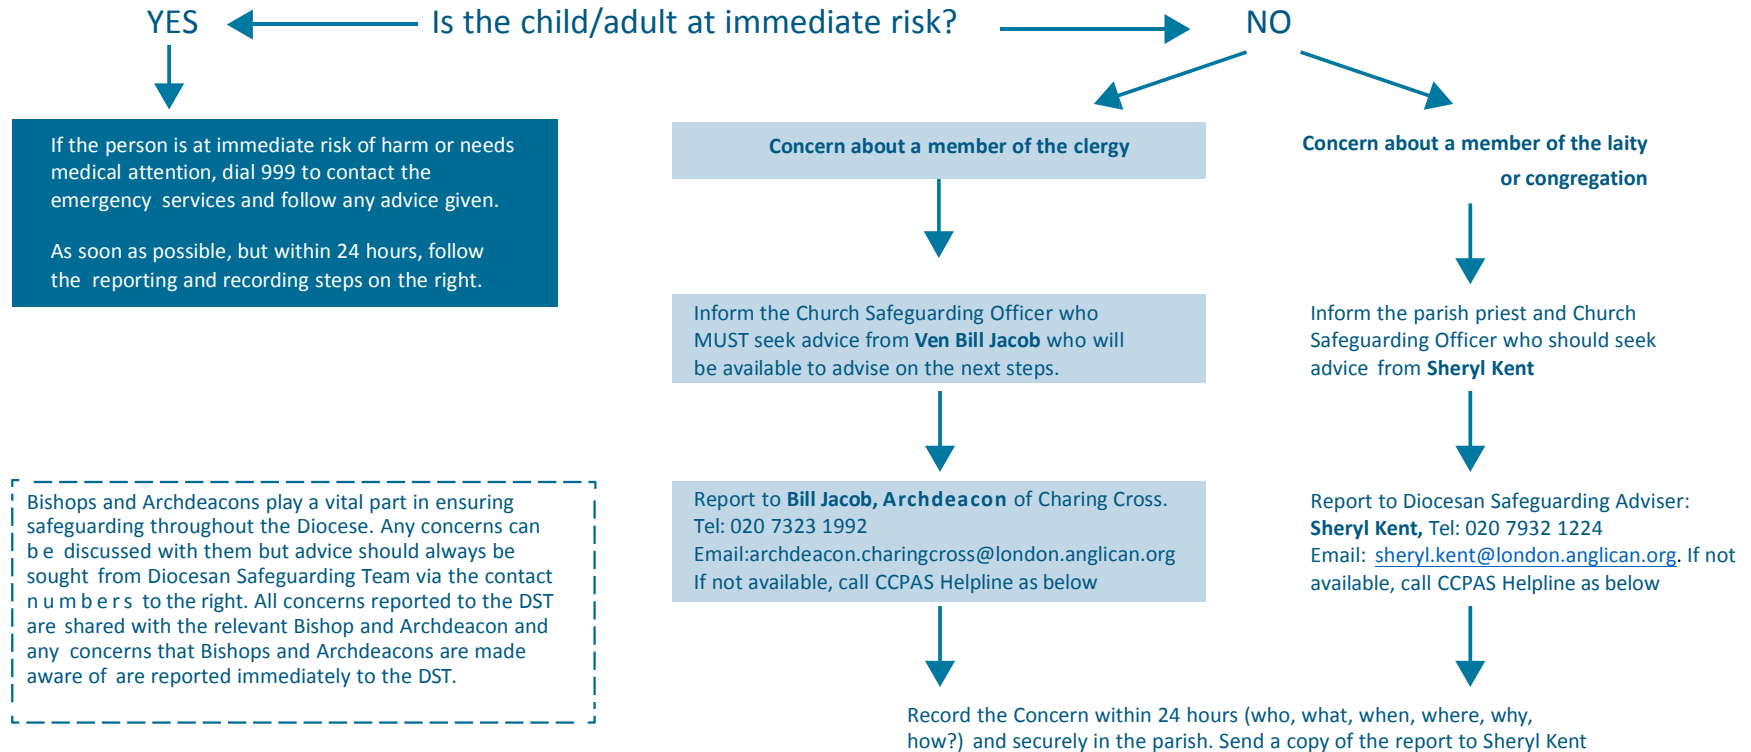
YES

Is the child/adult at immediate risk?

NO

If the person is at immediate risk of harm or needs medical attention, dial 999 to contact the emergency services and follow any advice given.

As soon as possible, but within 24 hours, follow the reporting and recording steps on the right.

Concern about a member of the clergy

Concern about a member of the laity or congregation

Inform the Church Safeguarding Officer who MUST seek advice from **Ven Bill Jacob** who will be available to advise on the next steps.

Inform the parish priest and Church Safeguarding Officer who should seek advice from **Sheryl Kent**

Bishops and Archdeacons play a vital part in ensuring safeguarding throughout the Diocese. Any concerns can be discussed with them but advice should always be sought from Diocesan Safeguarding Team via the contact numbers to the right. All concerns reported to the DST are shared with the relevant Bishop and Archdeacon and any concerns that Bishops and Archdeacons are made aware of are reported immediately to the DST.

Report to **Bill Jacob, Archdeacon** of Charing Cross. Tel: 020 7323 1992
Email:archdeacon.charingcross@london.anglican.org
If not available, call CCPAS Helpline as below

Report to Diocesan Safeguarding Adviser: **Sheryl Kent,** Tel: 020 7932 1224
Email: sheryl.kent@london.anglican.org. If not available, call CCPAS Helpline as below

Record the Concern within 24 hours (who, what, when, where, why, how?) and securely in the parish. Send a copy of the report to Sheryl Kent